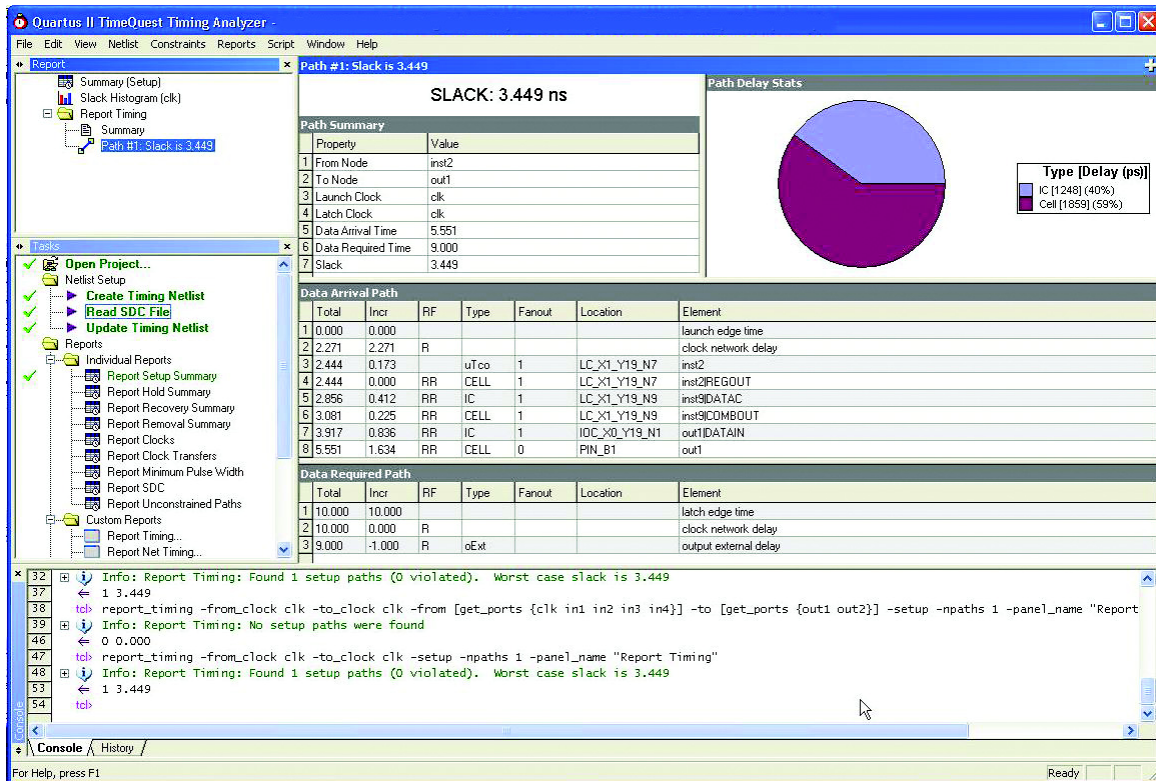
Quartus II TimeQuest Timing Analyzer -

File Edit View Netlist Constraints Reports Script Window Help

Report

Summary (Setup)
Slack Histogram (clk)
Report Timing
Summary
Path #1: Slack is 3.449

Path #1: Slack is 3.449

SLACK: 3.449 ns

Path Summary

| | Property | Value |
|---|---|---|
| 1 | From Node | inst2 |
| 2 | To Node | out1 |
| 3 | Launch Clock | clk |
| 4 | Latch Clock | clk |
| 5 | Data Arrival Time | 5.551 |
| 6 | Data Required Time | 9.000 |
| 7 | Slack | 3.449 |

Path Delay Stats

Type [Delay (ps)]
IC [1248] (40%)
Cell [1859] (59%)

Tasks

Open Project...
Netlist Setup
Create Timing Netlist
Read SDC File
Update Timing Netlist
Reports
Individual Reports
Report Setup Summary
Report Hold Summary
Report Recovery Summary
Report Removal Summary
Report Clocks
Report Clock Transfers
Report Minimum Pulse Width
Report SDC
Report Unconstrained Paths
Custom Reports
Report Timing...
Report Net Timing...

Data Arrival Path

| | Total | Incr | RF | Type | Fanout | Location | Element |
|---|---|---|---|---|---|---|---|
| 1 | 0.000 | 0.000 | | | | | launch edge time |
| 2 | 2.271 | 2.271 | R | | | | clock network delay |
| 3 | 2.444 | 0.173 | | uTco | 1 | LC_X1_Y19_N7 | inst2 |
| 4 | 2.444 | 0.000 | RR | CELL | 1 | LC_X1_Y19_N7 | inst2\|REGOUT |
| 5 | 2.856 | 0.412 | RR | IC | 1 | LC_X1_Y19_N9 | inst9\|DATAC |
| 6 | 3.081 | 0.225 | RR | CELL | 1 | LC_X1_Y19_N9 | inst9\|COMBOUT |
| 7 | 3.917 | 0.836 | RR | IC | 1 | IOC_X0_Y19_N1 | out1\|DATAIN |
| 8 | 5.551 | 1.634 | RR | CELL | 0 | PIN_B1 | out1 |

Data Required Path

| | Total | Incr | RF | Type | Fanout | Location | Element |
|---|---|---|---|---|---|---|---|
| 1 | 10.000 | 10.000 | | | | | latch edge time |
| 2 | 10.000 | 0.000 | R | | | | clock network delay |
| 3 | 9.000 | -1.000 | R | oExt | | | output external delay |

32 Info: Report Timing: Found 1 setup paths (0 violated). Worst case slack is 3.449
37 1 3.449
38 tcl> report_timing -from_clock clk -to_clock clk -from [get_ports {clk in1 in2 in3 in4}] -to [get_ports {out1 out2}] -setup -npaths 1 -panel_name "Report
39 Info: Report Timing: No setup paths were found
46 0 0.000
47 tcl> report_timing -from_clock clk -to_clock clk -setup -npaths 1 -panel_name "Report Timing"
48 Info: Report Timing: Found 1 setup paths (0 violated). Worst case slack is 3.449
53 1 3.449
54 tcl>

Console
Console History

For Help, press F1
Ready